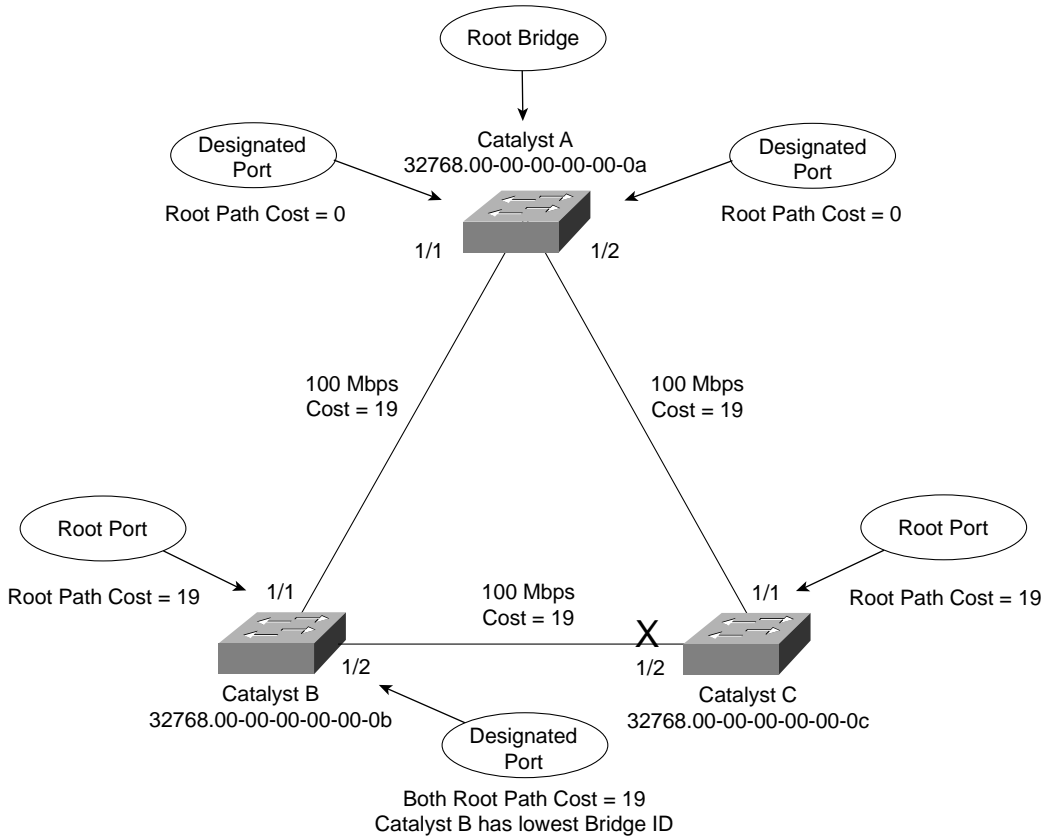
Root Bridge

Catalyst A
32768.00-00-00-00-00-0a

Designated Port

Root Path Cost = 0

Designated Port

Root Path Cost = 0

1/1

1/2

100 Mbps
Cost = 19

100 Mbps
Cost = 19

Root Port

Root Path Cost = 19

1/1

100 Mbps
Cost = 19

Root Port

1/1

Root Path Cost = 19

X

1/2

1/2

Catalyst B
32768.00-00-00-00-00-0b

Catalyst C
32768.00-00-00-00-00-0c

Designated Port

Both Root Path Cost = 19
Catalyst B has lowest Bridge ID